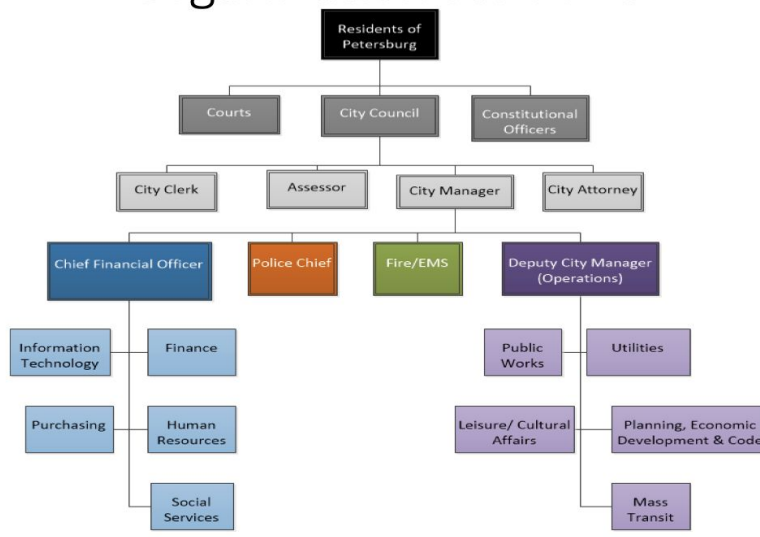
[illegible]

Residents of Petersburg

Courts

City Council

Constitutional Officers

City Clerk

Assessor

City Manager

City Attorney

Chief Financial Officer

Police Chief

Fire/EMS

Deputy City Manager (Operations)

Information Technology

Finance

Purchasing

Human Resources

Social Services

Public Works

Utilities

Leisure/ Cultural Affairs

Planning, Economic Development & Code

Mass Transit